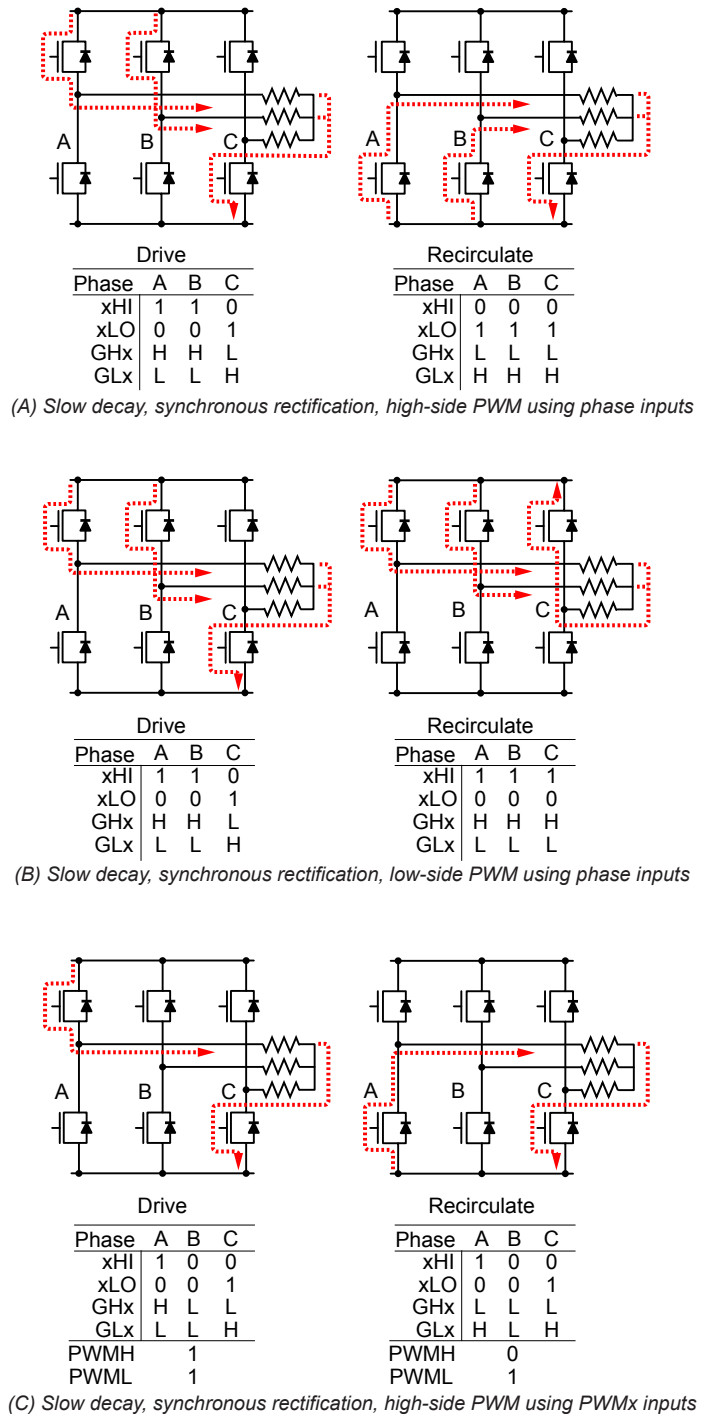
A B C

Drive

| Phase | A | B | C |
|---|---|---|---|
| xHI | 1 | 1 | 0 |
| xLO | 0 | 0 | 1 |
| GHx | H | H | L |
| GLx | L | L | H |

A B C

Recirculate

| Phase | A | B | C |
|---|---|---|---|
| xHI | 0 | 0 | 0 |
| xLO | 1 | 1 | 1 |
| GHx | L | L | L |
| GLx | H | H | H |

(A) Slow decay, synchronous rectification, high-side PWM using phase inputs

A B C

Drive

| Phase | A | B | C |
|---|---|---|---|
| xHI | 1 | 1 | 0 |
| xLO | 0 | 0 | 1 |
| GHx | H | H | L |
| GLx | L | L | H |

A B C

Recirculate

| Phase | A | B | C |
|---|---|---|---|
| xHI | 1 | 1 | 1 |
| xLO | 0 | 0 | 0 |
| GHx | H | H | H |
| GLx | L | L | L |

(B) Slow decay, synchronous rectification, low-side PWM using phase inputs

A B C

Drive

| Phase | A | B | C |
|---|---|---|---|
| xHI | 1 | 0 | 0 |
| xLO | 0 | 0 | 1 |
| GHx | H | L | L |
| GLx | L | L | H |
| PWMH | | 1 | |
| PWML | | 1 | |

A B C

Recirculate

| Phase | A | B | C |
|---|---|---|---|
| xHI | 1 | 0 | 0 |
| xLO | 0 | 0 | 1 |
| GHx | L | L | L |
| GLx | H | L | H |
| PWMH | | 0 | |
| PWML | | 1 | |

(C) Slow decay, synchronous rectification, high-side PWM using PWMx inputs